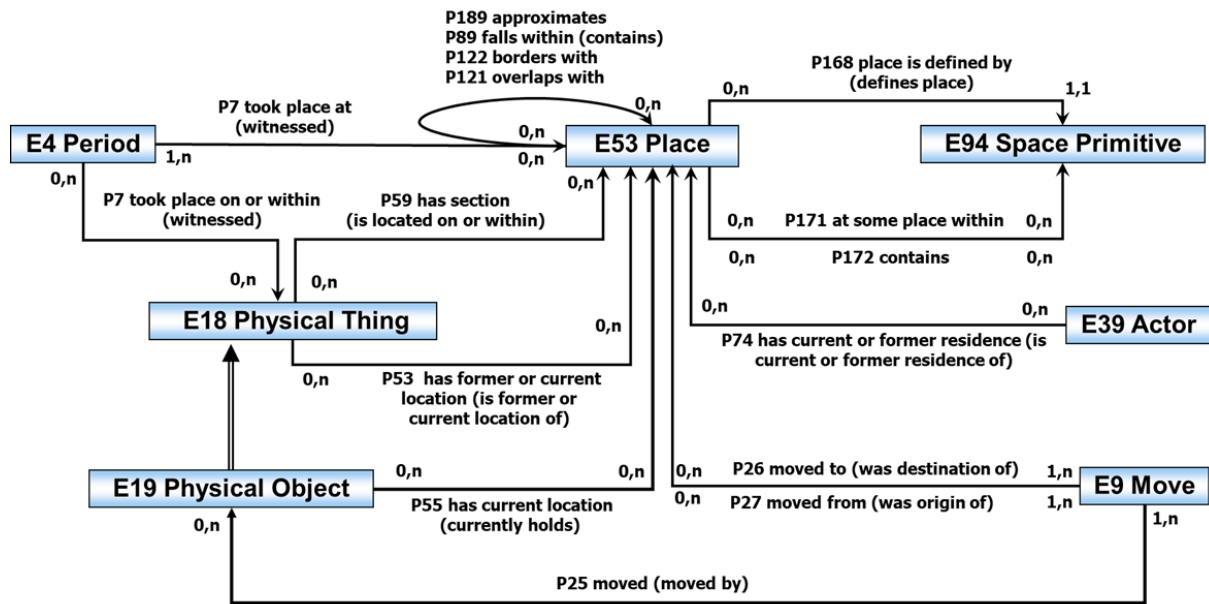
P189 approximates
P89 falls within (contains)
P122 borders with
P121 overlaps with

0,n

P168 place is defined by (defines place)

0,n

1,1

P7 took place at (witnessed)

E4 Period

1,n

0,n

0,n

E53 Place

E94 Space Primitive

0,n

0,n

P7 took place on or within (witnessed)

P59 has section (is located on or within)

0,n

P171 at some place within

0,n

0,n

P172 contains

0,n

0,n

0,n

0,n

0,n

E18 Physical Thing

0,n

P74 has current or former residence (is current or former residence of)

E39 Actor

0,n

P53 has former or current location (is former or current location of)

0,n

0,n

0,n

P26 moved to (was destination of)

1,n

E19 Physical Object

E9 Move

0,n

P27 moved from (was origin of)

1,n

P55 has current location (currently holds)

0,n

1,n

P25 moved (moved by)